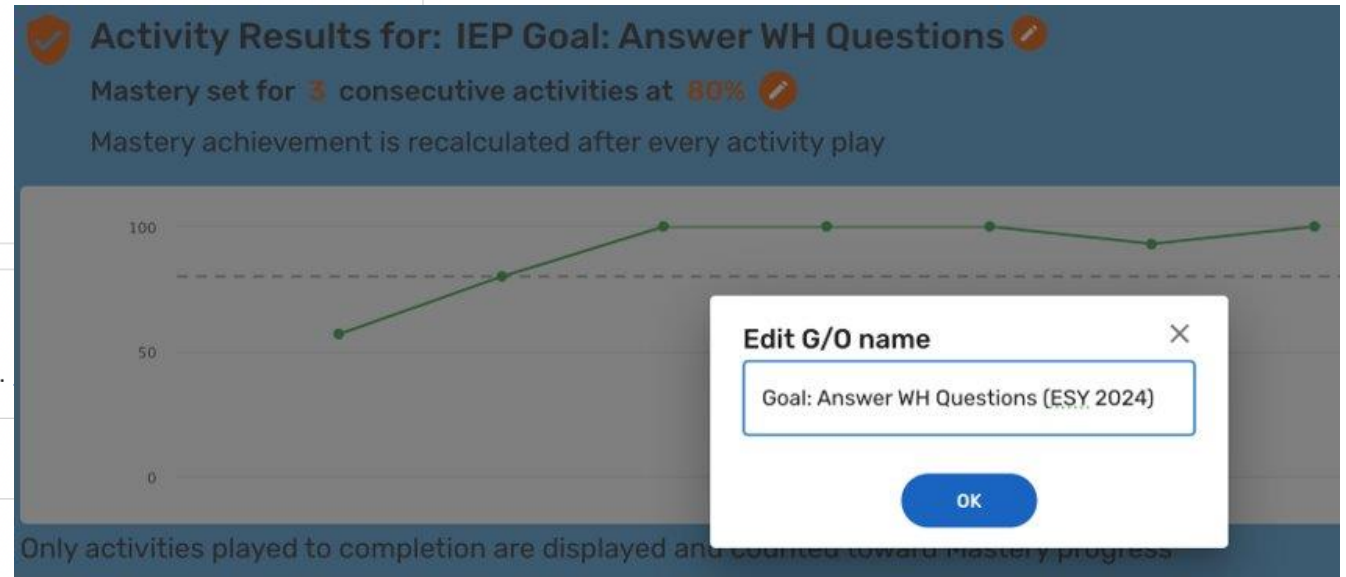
Activity Results for: IEP Goal: Answer WH Questions

Mastery set for 3 consecutive activities at 80%

Mastery achievement is recalculated after every activity play

100

50

0

Edit G/O name

×

Goal: Answer WH Questions (ESY 2024)

OK

Only activities played to completion are displayed and counted toward Mastery progress